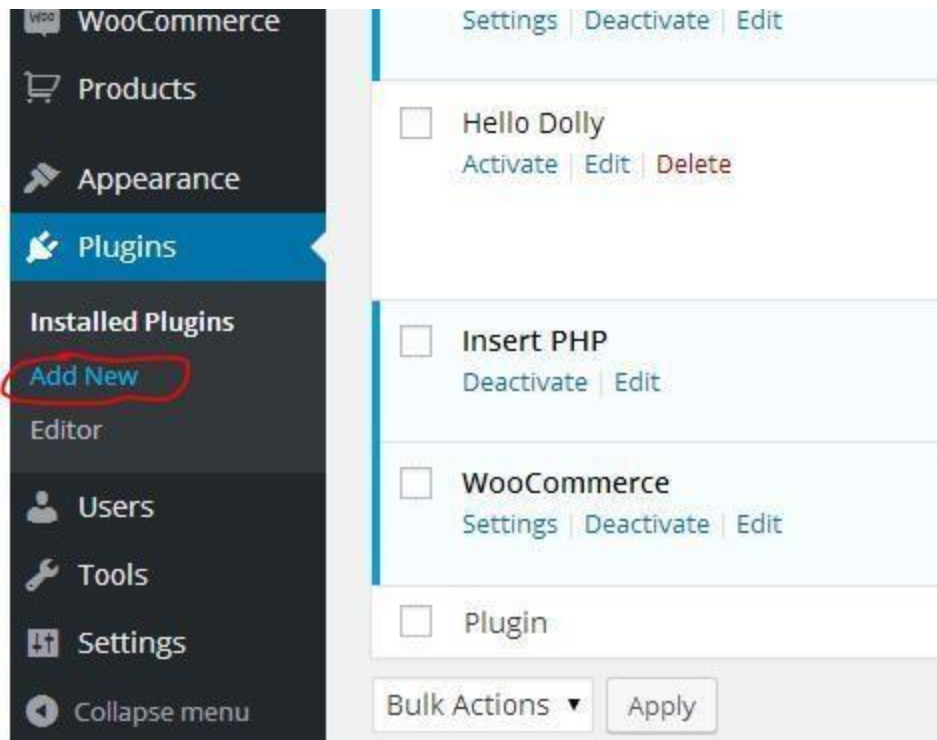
WooCommerce
Products
Appearance
Plugins
Installed Plugins
Add New
Editor
Users
Tools
Settings
Collapse menu

Settings | Deactivate | Edit

Hello Dolly
Activate | Edit | Delete

Insert PHP
Deactivate | Edit

WooCommerce
Settings | Deactivate | Edit

Plugin

Bulk Actions ▾ Apply